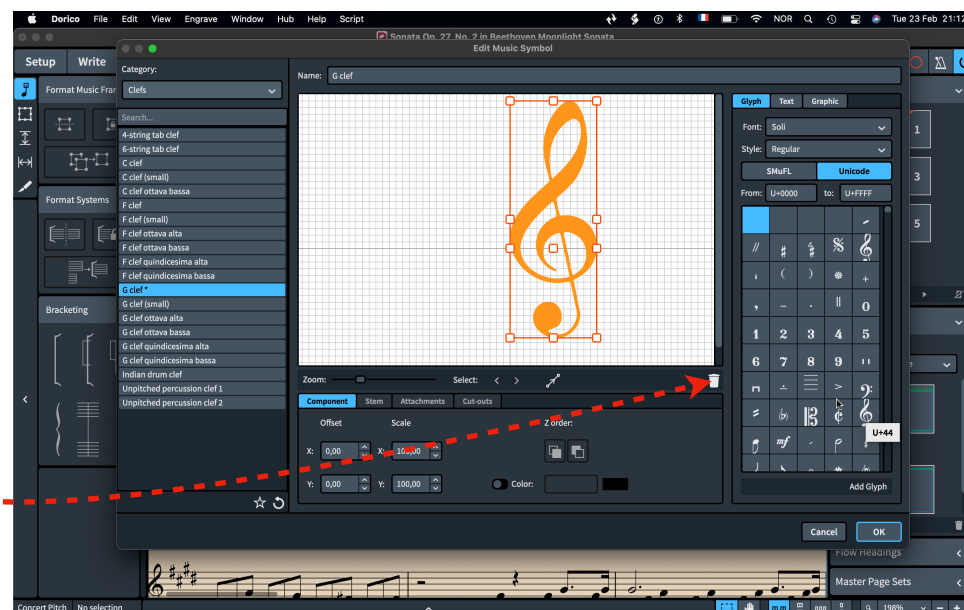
Dorico File Edit View Engrave Window Hub Help Script

NOR Tue 23 Feb 21:12

Sonata Op. 27, No. 2 in Beethoven Moonlight Sonata

Edit Music Symbol

Setup Write

Format Music Fran

Format Systems

Bracketing

Category:

Clefs

Search...

4-string tab clef
6-string tab clef
C clef
C clef (small)
C clef ottava bassa
F clef
F clef (small)
F clef ottava alta
F clef ottava bassa
F clef quindicesima alta
F clef quindicesima bassa
G clef *
G clef (small)
G clef ottava alta
G clef ottava bassa
G clef quindicesima alta
G clef quindicesima bassa
Indian drum clef
Unpitched percussion clef 1
Unpitched percussion clef 2

Name: G clef

Zoom: Select:

Component Stem Attachments Cut-outs

Offset Scale Z order:

X: 0,00 X: 100,00

Y: 0,00 Y: 100,00 Color:

Glyph Text Graphic

Font: Soli

Style: Regular

SMuFL Unicode

From: U+0000 to: U+FFFF

U+44

Add Glyph

Cancel OK

1
3
5

Flow Headings

Master Page Sets

Concert Pitch No selection

198%